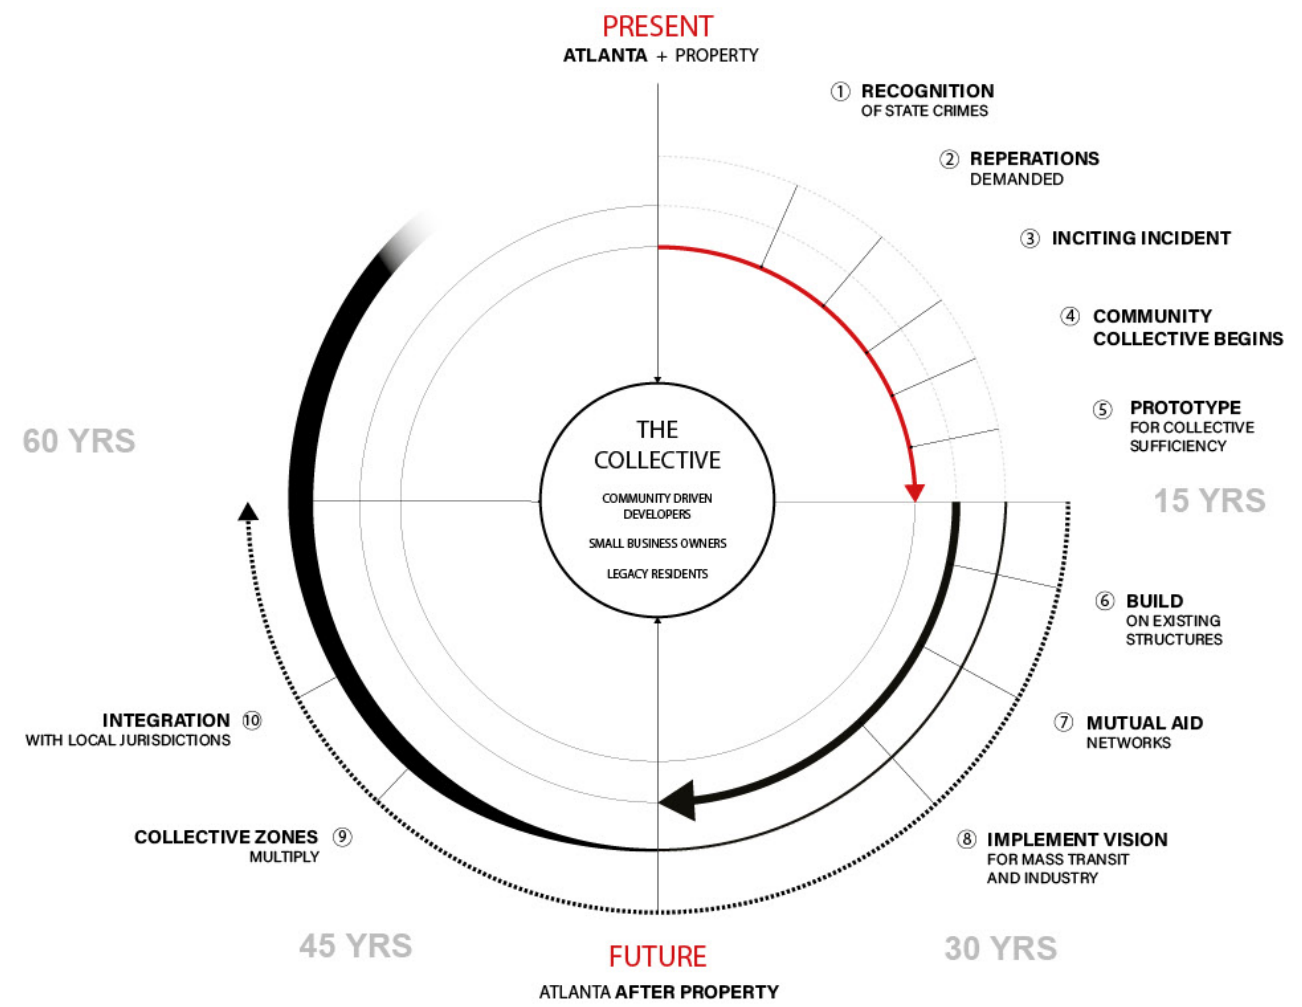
PRESENT
ATLANTA + PROPERTY

① RECOGNITION
OF STATE CRIMES

② REPERATIONS
DEMANDED

③ INCITING INCIDENT

④ COMMUNITY
COLLECTIVE BEGINS

⑤ PROTOTYPE
FOR COLLECTIVE
SUFFICIENCY

15 YRS

60 YRS

THE
COLLECTIVE

COMMUNITY DRIVEN
DEVELOPERS

SMALL BUSINESS OWNERS

LEGACY RESIDENTS

⑥ BUILD
ON EXISTING
STRUCTURES

⑦ MUTUAL AID
NETWORKS

⑧ IMPLEMENT VISION
FOR MASS TRANSIT
AND INDUSTRY

INTEGRATION ⑩
WITH LOCAL JURISDICTIONS

COLLECTIVE ZONES ⑨
MULTIPLY

45 YRS

30 YRS

FUTURE
ATLANTA AFTER PROPERTY